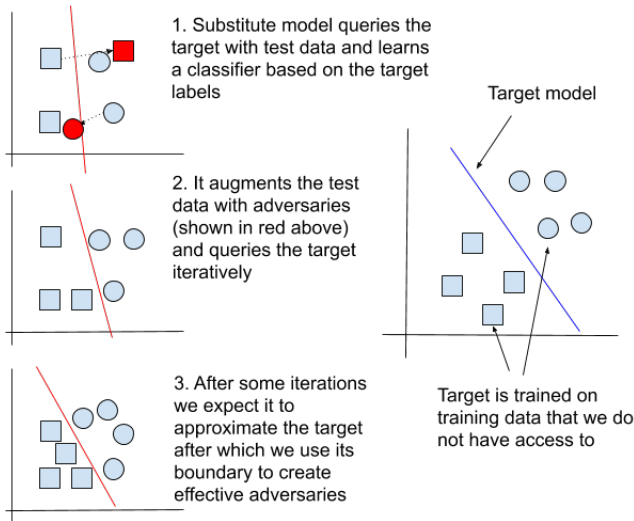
1. Substitute model queries the target with test data and learns a classifier based on the target labels

2. It augments the test data with adversaries (shown in red above) and queries the target iteratively

3. After some iterations we expect it to approximate the target after which we use its boundary to create effective adversaries

Target model

Target is trained on training data that we do not have access to